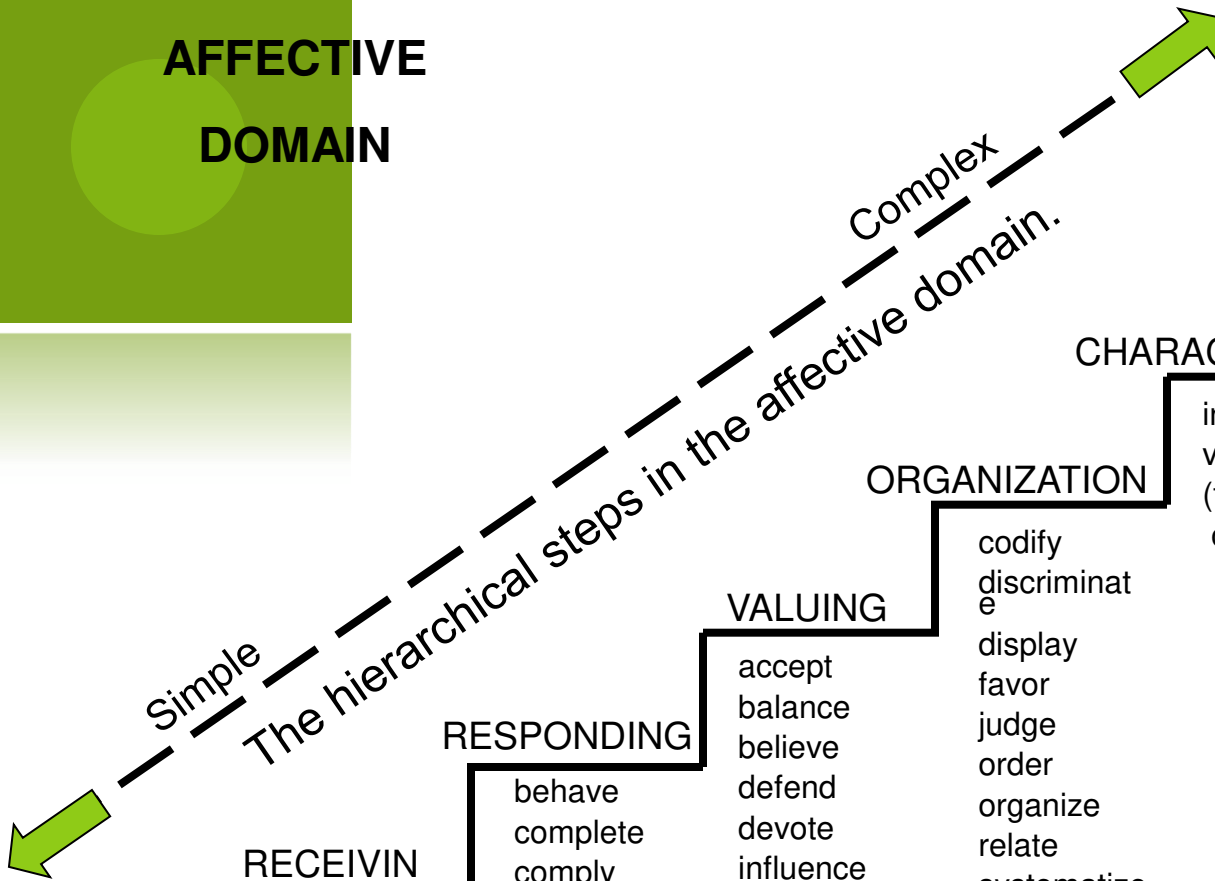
AFFECTIVE DOMAIN

Complex

The hierarchical steps in the affective domain.

Simple

CHARA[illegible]

in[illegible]
v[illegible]
([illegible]
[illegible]

ORGANIZATION

codify
discriminate
display
favor
judge
order
organize
relate
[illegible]

VALUING

accept
balance
believe
defend
devote
influence

RESPONDING

behave
complete
comply

RECEIVIN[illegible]